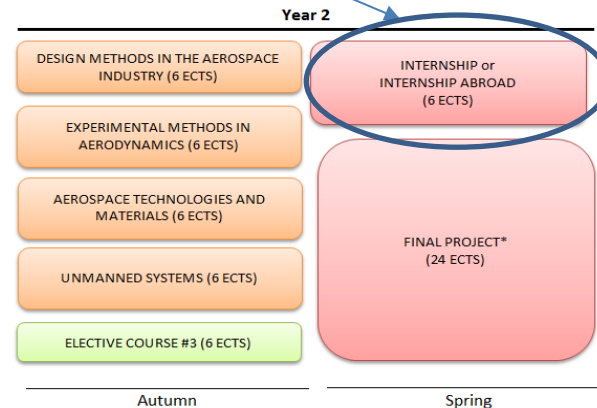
Year 2

DESIGN METHODS IN THE AEROSPACE INDUSTRY (6 ECTS)

EXPERIMENTAL METHODS IN AERODYNAMICS (6 ECTS)

AEROSPACE TECHNOLOGIES AND MATERIALS (6 ECTS)

UNMANNED SYSTEMS (6 ECTS)

ELECTIVE COURSE #3 (6 ECTS)

INTERNSHIP or INTERNSHIP ABROAD (6 ECTS)

FINAL PROJECT* (24 ECTS)

Autumn

Spring